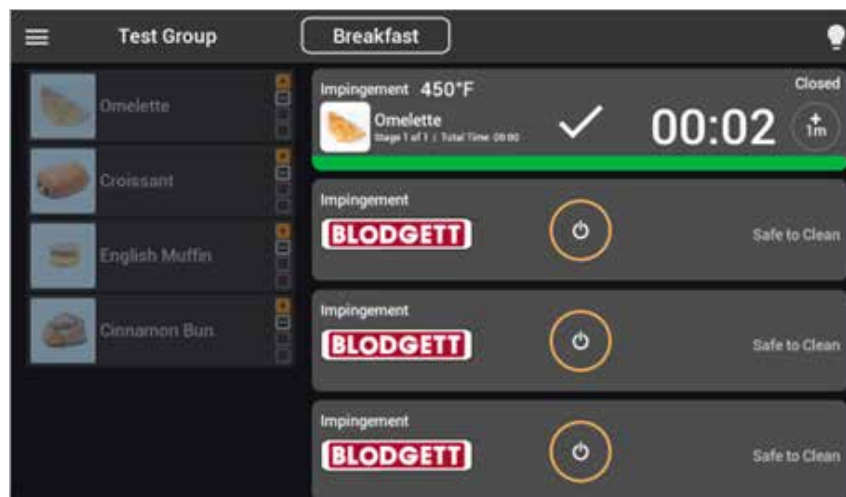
Test Group

Breakfast

Omelette

Croissant

English Muffin

Cinnamon Bun

Impingement 450°F

Closed

Omelette

Stage 1 of 1 | Total Time: 09:00

00:02

+
1m

Impingement

BLODGETT

Safe to Clean

Impingement

BLODGETT

Safe to Clean

Impingement

BLODGETT

Safe to Clean